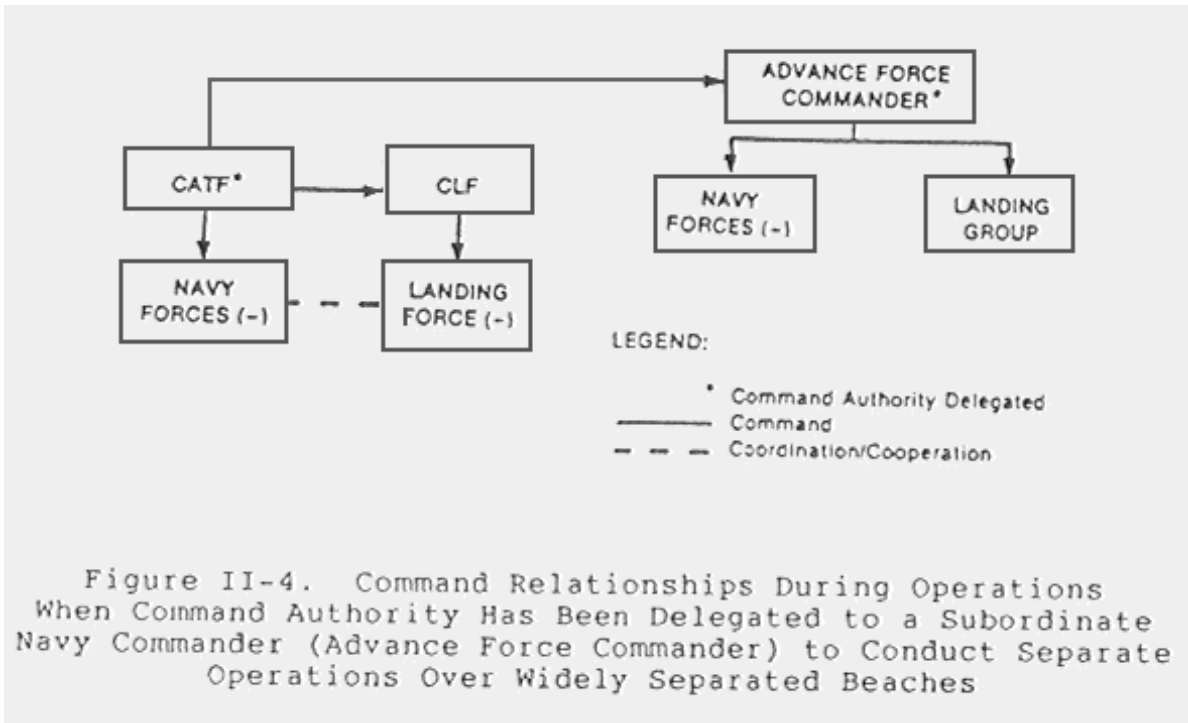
ADVANCE FORCE COMMANDER*

CATF*

CLF

NAVY FORCES (-)

LANDING GROUP

NAVY FORCES (-)

LANDING FORCE (-)

LEGEND:

* Command Authority Delegated
Command
Coordination/Cooperation

Figure II-4. Command Relationships During Operations When Command Authority Has Been Delegated to a Subordinate Navy Commander (Advance Force Commander) to Conduct Separate Operations Over Widely Separated Beaches